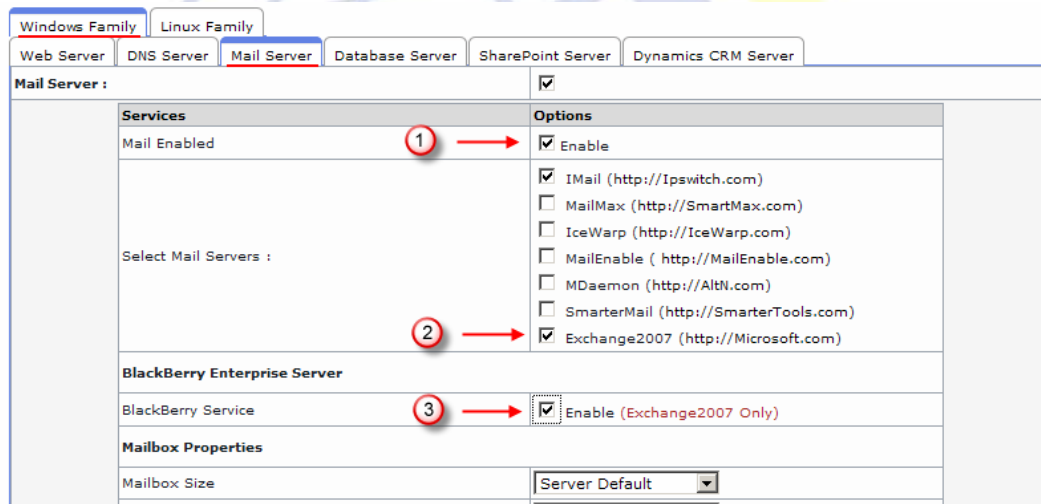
Windows Family | Linux Family

Web Server | DNS Server | Mail Server | Database Server | SharePoint Server | Dynamics CRM Server

| Mail Server : | ☑ |
|---|---|

| Services | Options |
|---|---|
| Mail Enabled | 1 ☑ Enable |
| Select Mail Servers : | ☑ IMail (http://Ipswitch.com)<br>☐ MailMax (http://SmartMax.com)<br>☐ IceWarp (http://IceWarp.com)<br>☐ MailEnable ( http://MailEnable.com)<br>☐ MDaemon (http://AltN.com)<br>☐ SmarterMail (http://SmarterTools.com)<br>2 ☑ Exchange2007 (http://Microsoft.com) |
| BlackBerry Enterprise Server | |
| BlackBerry Service | 3 ☑ Enable (Exchange2007 Only) |
| Mailbox Properties | |
| Mailbox Size | Server Default |